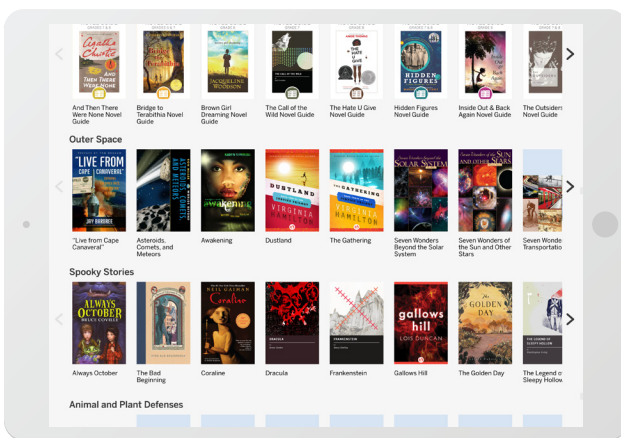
Agatha Christie
AND THEN THERE WERE NONE

And Then There Were None Novel Guide

Bridge to Terabithia Novel Guide

JACQUELINE WOODSON

Brown Girl Dreaming Novel Guide

The Call of the Wild Novel Guide

THE HATE U GIVE

The Hate U Give Novel Guide

HIDDEN FIGURES

Hidden Figures Novel Guide

Inside Out & Back Again Novel Guide

The Outsiders Novel Guide

Outer Space

"LIVE FROM CAPE CANAVERAL"
JAY BARBREE

"Live from Cape Canaveral"

Asteroids, Comets, and Meteors

awakening

Awakening

DUSTLAND
VIRGINIA HAMILTON

Dustland

THE GATHERING
VIRGINIA HAMILTON

The Gathering

Seven Wonders Beyond the SOLAR SYSTEM

Seven Wonders Beyond the Solar System

Seven Wonders of the SUN and OTHER STARS

Seven Wonders of the Sun and Other Stars

Seven Wonde Transportatio

Spooky Stories

ALWAYS OCTOBER
BRUCE COVILLE

Always October

The Bad Beginning

NEIL GAIMAN
Coraline

Coraline

DRACULA

Dracula

FRANKENSTEIN

Frankenstein

gallows hill
LOIS DUNCAN

Gallows Hill

THE GOLDEN DAY

The Golden Day

The Legend of Sleepy Hollow

Animal and Plant Defenses